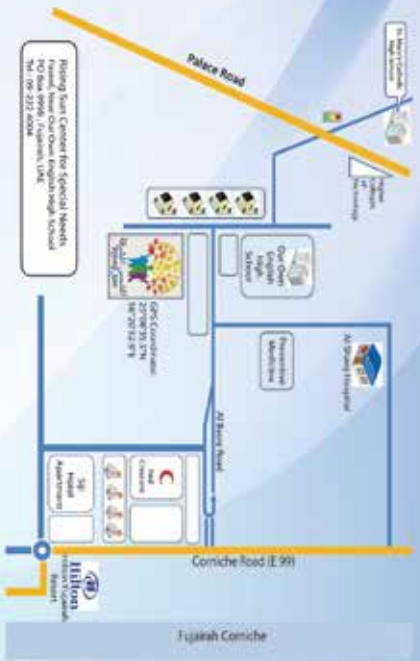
Rising Sun Center for Special Needs
Faseel, Near Our Own English High School
PO Box: 9959, Fujairah, UAE
Tel: 09-222 4094

Palace Road

St. Mary's Catholic High School

Higher Colleges of Technology

Our Own English High School

GPS Coordinates:
25°08'55.5"N
56°20'22.8"E

Preventive Medicine

Al Sharq Hospital

Al Basra Road

Red Crescent

Sea Pearl Apartment

Corniche Road (E 99)

Hilton
Hilton Fujairah Resort

Fujairah Corniche